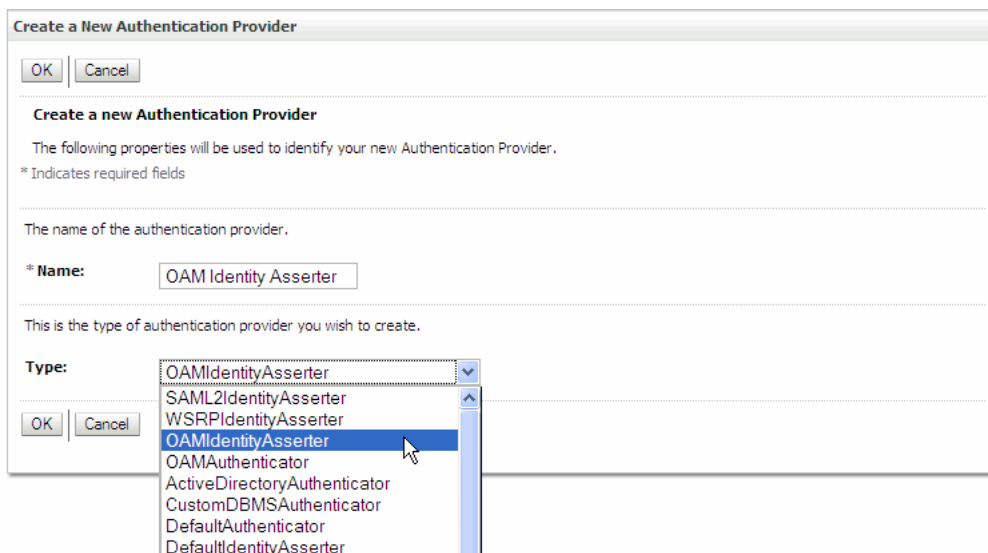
Create a New Authentication Provider

OK Cancel

Create a new Authentication Provider

The following properties will be used to identify your new Authentication Provider.

* Indicates required fields

The name of the authentication provider.

* Name: OAM Identity Asserter

This is the type of authentication provider you wish to create.

Type: OAMIdentityAsserter

SAML2IdentityAsserter
WSRPIdentityAsserter
OAMIdentityAsserter
OAMAuthenticator
ActiveDirectoryAuthenticator
CustomDBMSAuthenticator
DefaultAuthenticator
DefaultIdentityAsserter

OK Cancel